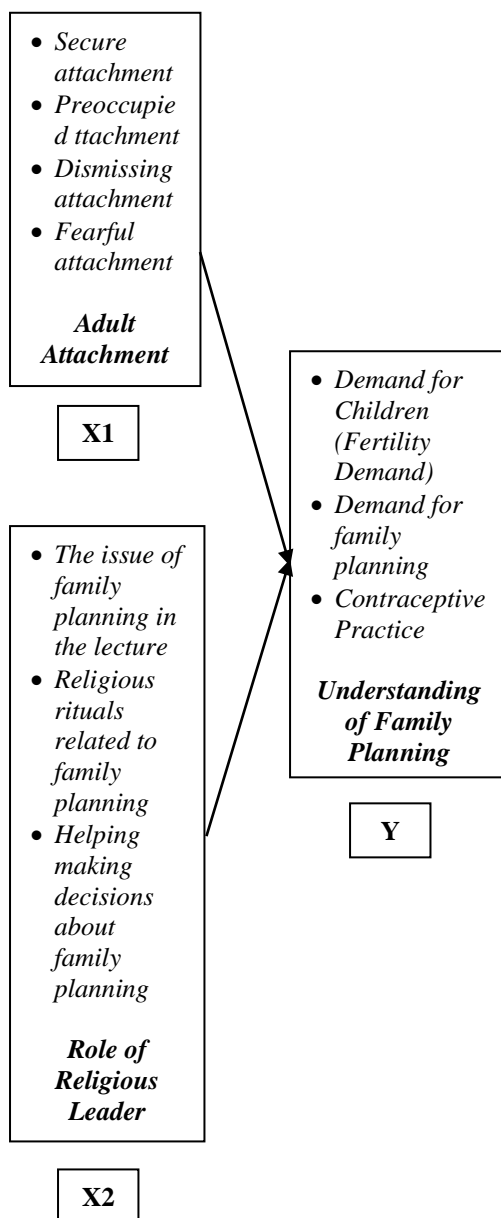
- Secure attachment
- Preoccupied ttachment
- Dismissing attachment
- Fearful attachment

Adult Attachment

X1

- The issue of family planning in the lecture
- Religious rituals related to family planning
- Helping making decisions about family planning

Role of Religious Leader

X2

- Demand for Children (Fertility Demand)
- Demand for family planning
- Contraceptive Practice

Understanding of Family Planning

Y